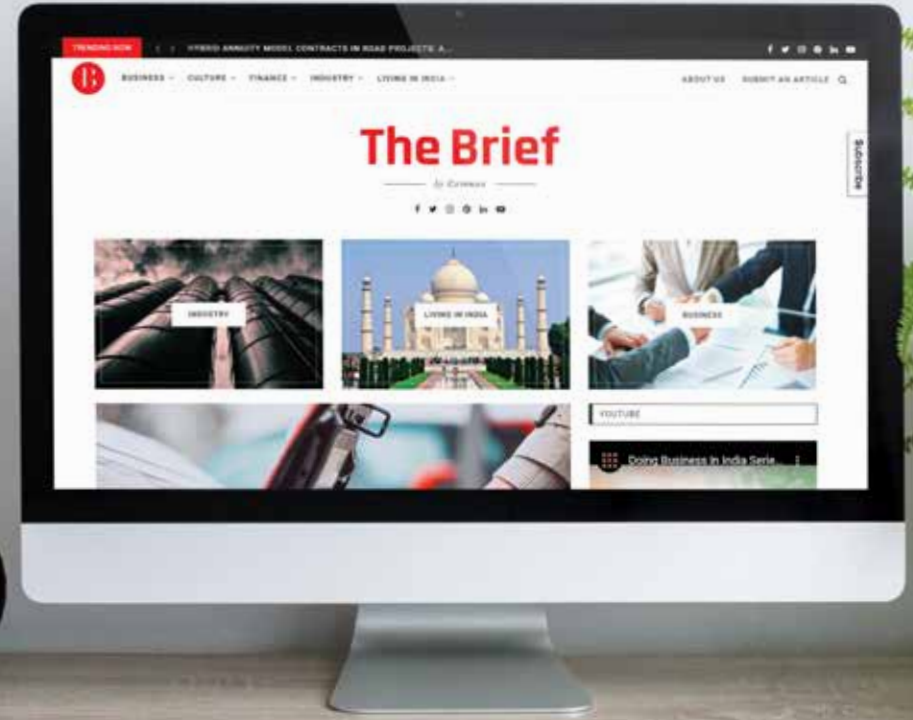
TRENDING NOW
HYBRID ANNUITY MODEL CONTRACTS IN ROAD PROJECTS: A...

B
BUSINESS
CULTURE
FINANCE
INDUSTRY
LIVING IN INDIA
ABOUT US
SUBMIT AN ARTICLE

The Brief
by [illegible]

Subscribe

INDUSTRY
LIVING IN INDIA
BUSINESS

YOUTUBE
Doing Business in India Serie...